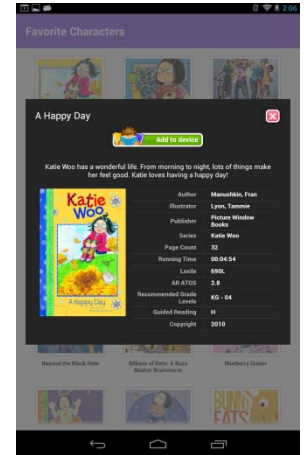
2:06

Favorite Characters

A Happy Day

Add to device

Katie Woo has a wonderful life. From morning to night, lots of things make her feel good. Katie loves having a happy day!

Katie Woo
A Happy Day

| | |
|---|---|
| Author | Manushkin, Fran |
| Illustrator | Lyon, Tammie |
| Publisher | Picture Window Books |
| Series | Katie Woo |
| Page Count | 32 |
| Running Time | 00:04:54 |
| Lexile | 690L |
| AR ATOS | 2.8 |
| Recommended Grade Levels | KG - 04 |
| Guided Reading | H |
| Copyright | 2010 |

Beyond the Black Hole

Billions of Bats: A Buzz Beaker Brainstorm

Blueberry Queen

BUNNY EATS